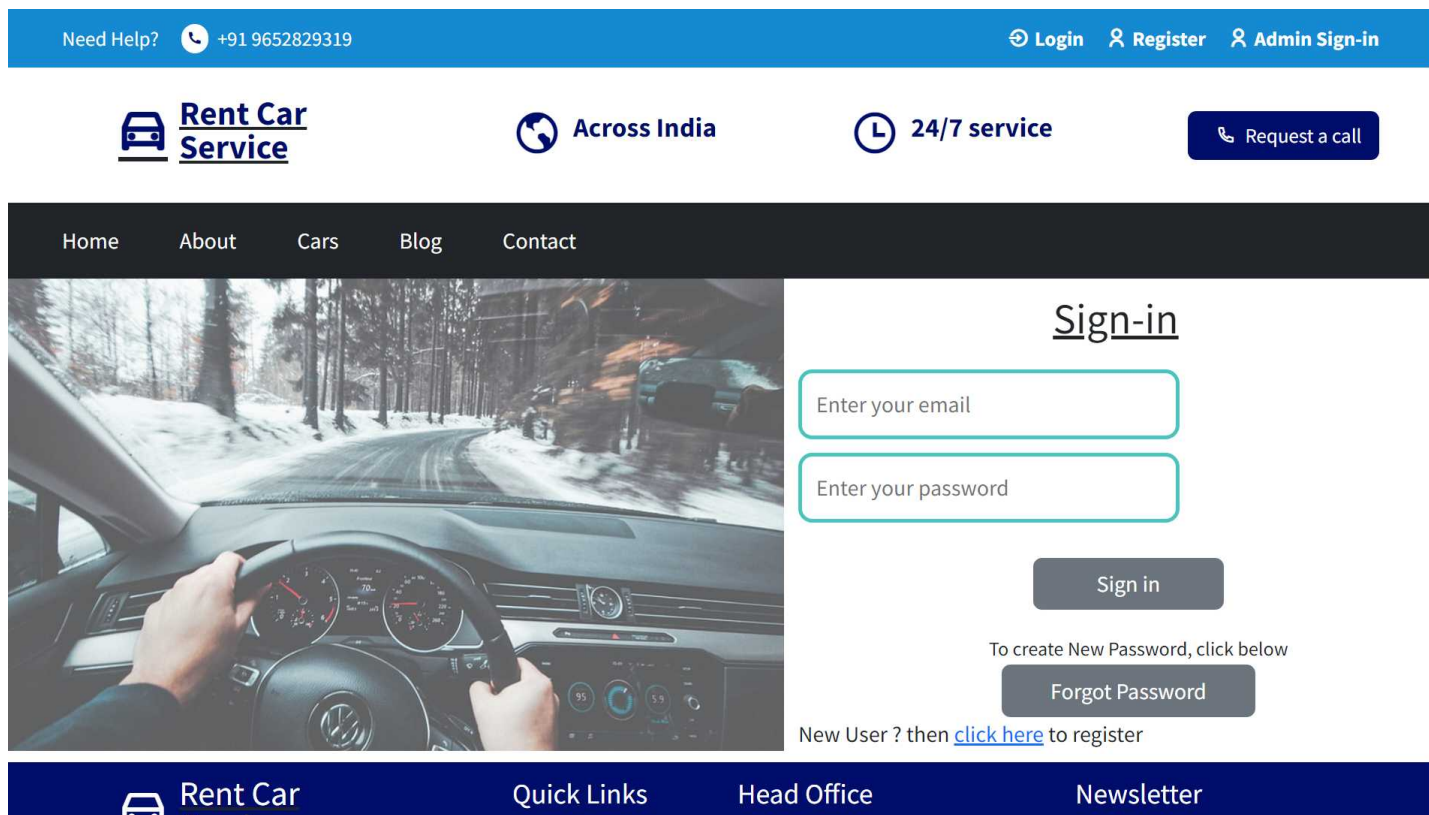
Need Help? +91 9652829319

Login Register Admin Sign-in

Rent Car Service

Across India

24/7 service

Request a call

Home About Cars Blog Contact

Sign-in

Enter your email

Enter your password

Sign in

To create New Password, click below

Forgot Password

New User ? then click here to register

Rent Car

Quick Links

Head Office

Newsletter